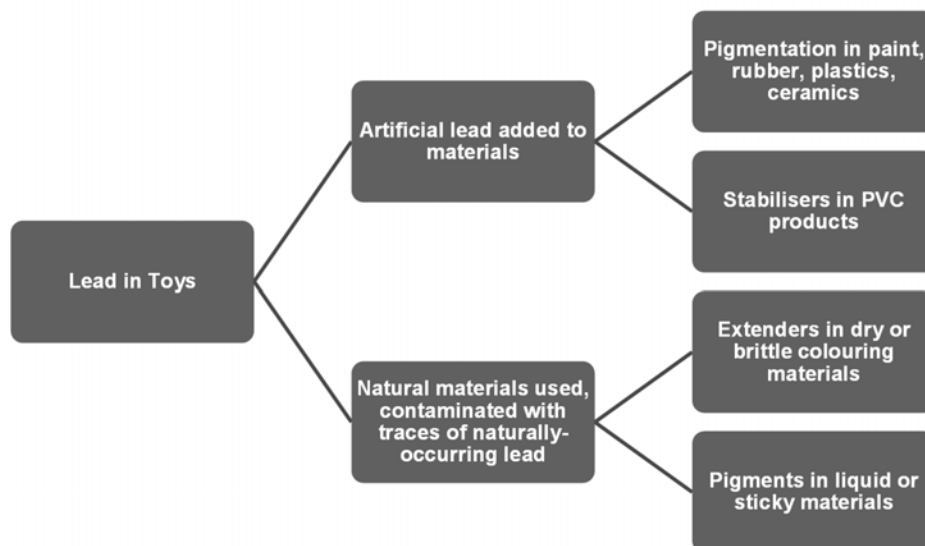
Lead in Toys

Artificial lead added to materials

Pigmentation in paint, rubber, plastics, ceramics

Stabilisers in PVC products

Natural materials used, contaminated with traces of naturally-occurring lead

Extenders in dry or brittle colouring materials

Pigments in liquid or sticky materials